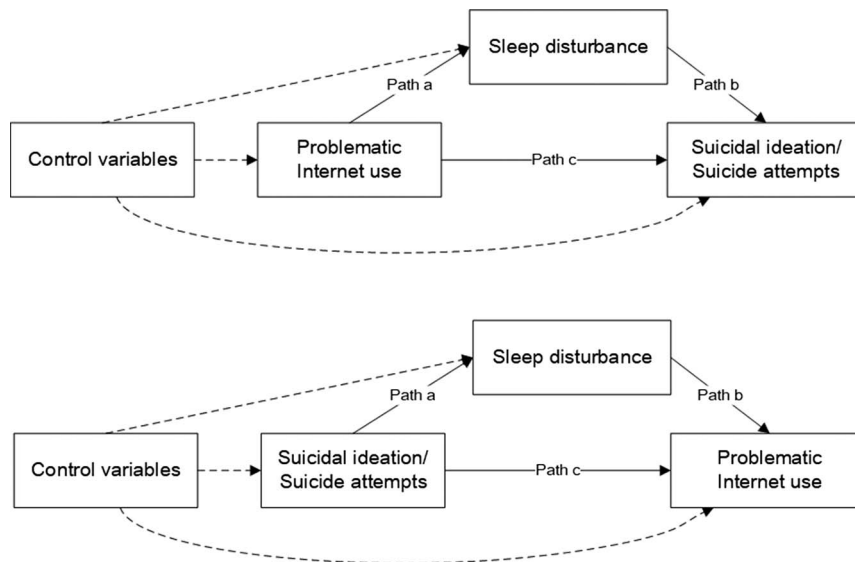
Sleep disturbance

Path a

Path b

Control variables

Problematic Internet use

Path c

Suicidal ideation/ Suicide attempts

Sleep disturbance

Path a

Path b

Control variables

Suicidal ideation/ Suicide attempts

Path c

Problematic Internet use